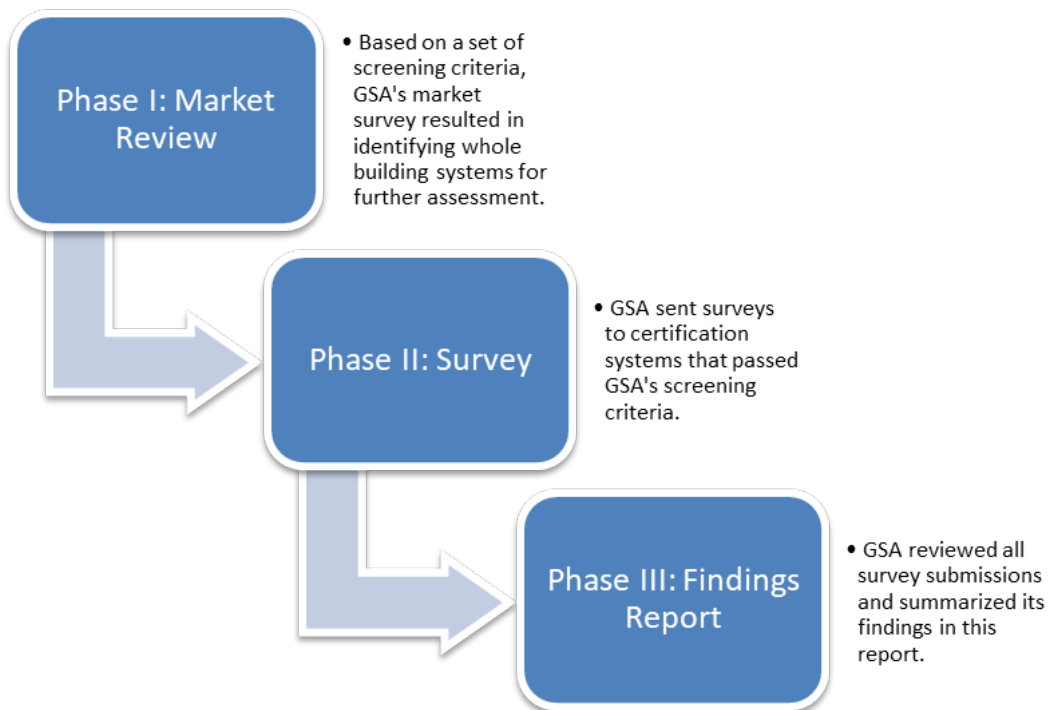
Phase I: Market Review

• Based on a set of screening criteria, GSA's market survey resulted in identifying whole building systems for further assessment.

Phase II: Survey

• GSA sent surveys to certification systems that passed GSA's screening criteria.

Phase III: Findings Report

• GSA reviewed all survey submissions and summarized its findings in this report.